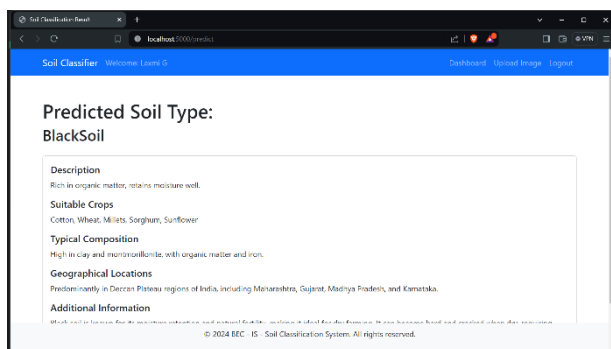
Soil Classification Result
localhost:5000/predict
VPN
Soil Classifier Welcome, Laxmi G
Dashboard Upload Image Logout

Predicted Soil Type:
BlackSoil

Description
Rich in organic matter, retains moisture well.

Suitable Crops
Cotton, Wheat, Millets, Sorghum, Sunflower

Typical Composition
High in clay and montmorillonite, with organic matter and iron.

Geographical Locations
Predominantly in Deccan Plateau regions of India, including Maharashtra, Gujarat, Madhya Pradesh, and Karnataka.

Additional Information
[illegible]

© 2024 BEC - IS - Soil Classification System. All rights reserved.